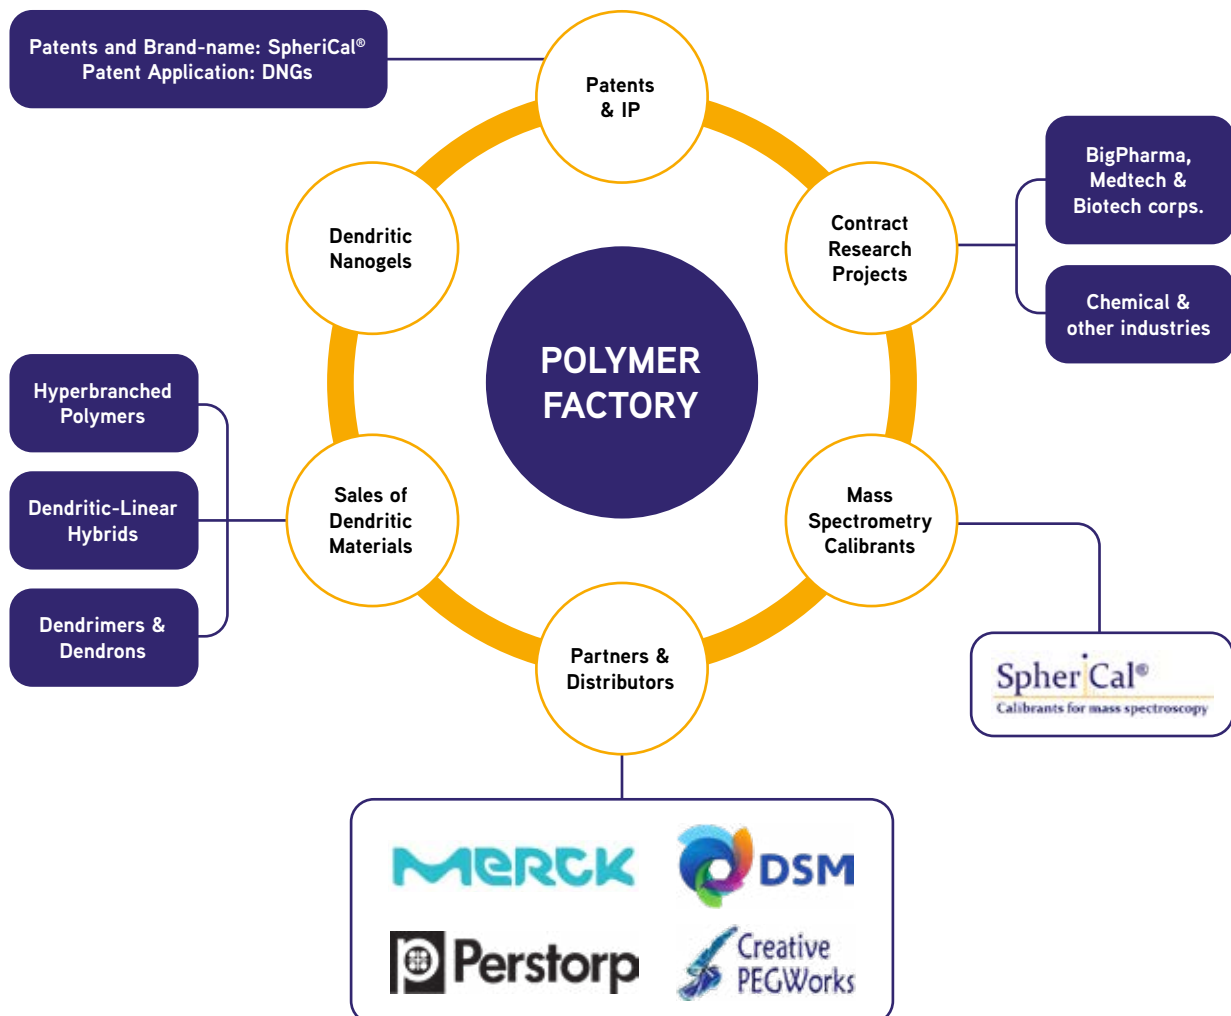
Patents and Brand-name: SpheriCal®
Patent Application: DNGs

Patents & IP

BigPharma, Medtech & Biotech corps.

Contract Research Projects

Chemical & other industries

Dendritic Nanogels

POLYMER FACTORY

Hyperbranched Polymers

Dendritic-Linear Hybrids

Dendrimers & Dendrons

Sales of Dendritic Materials

Mass Spectrometry Calibrants

SpheriCal®
Calibrants for mass spectroscopy

Partners & Distributors

MERCK

DSM

Perstorp

Creative PEGWorks